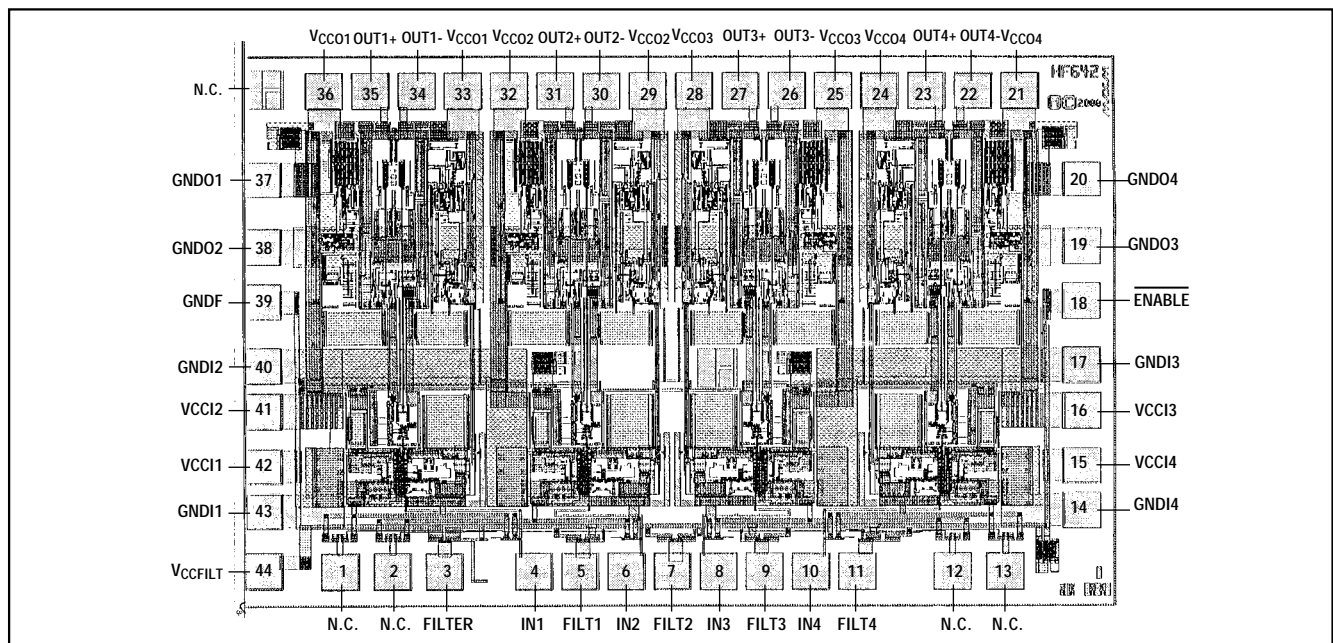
$V_{CCO1}$ OUT1+ OUT1- $V_{CCO1}$ $V_{CCO2}$ OUT2+ OUT2- $V_{CCO2}$ $V_{CCO3}$ OUT3+ OUT3- $V_{CCO3}$ $V_{CCO4}$ OUT4+ OUT4- $V_{CCO4}$

36 35 34 33 32 31 30 29 28 27 26 25 24 23 22 21

HF64Z

2000

N.C.

GNDO1 37

GNDO2 38

GNDF 39

GNDI2 40

VCCI2 41

VCCI1 42

GNDI1 43

$V_{CCFILT}$ 44

20 GNDO4

19 GNDO3

18 $\overline{ENABLE}$

17 GNDI3

16 VCCI3

15 VCCI4

14 GNDI4

1 2 3 4 5 6 7 8 9 10 11 12 13

N.C. N.C. FILTER IN1 FILT1 IN2 FILT2 IN3 FILT3 IN4 FILT4 N.C. N.C.